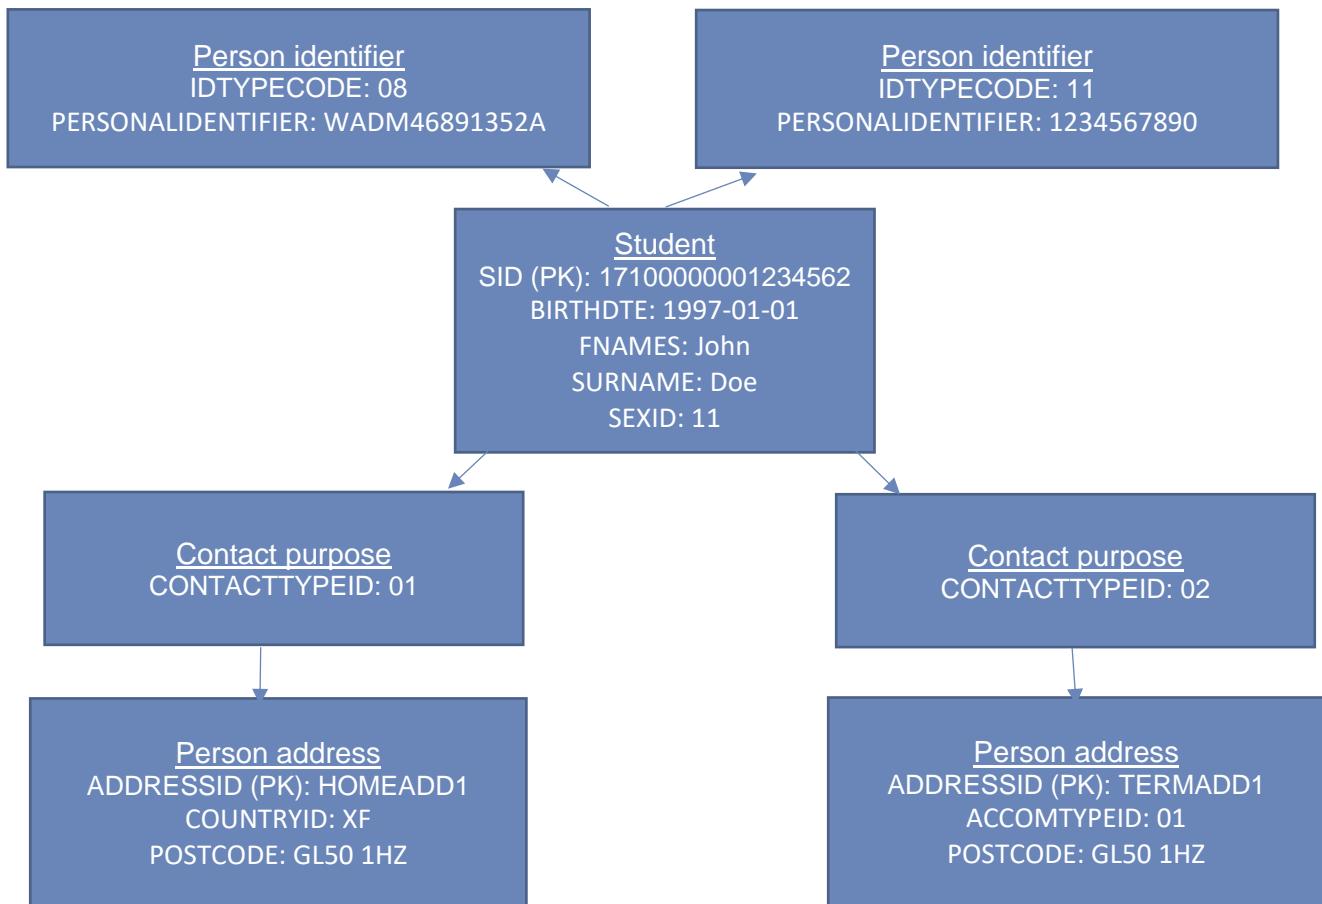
Person identifier
IDTYPECODE: 08
PERSONALIDENTIFIER: WADM46891352A

Person identifier
IDTYPECODE: 11
PERSONALIDENTIFIER: 1234567890

Student
SID (PK): 17100000001234562
BIRTHDTE: 1997-01-01
FNAMES: John
SURNAME: Doe
SEXID: 11

Contact purpose
CONTACTTYPEID: 01

Contact purpose
CONTACTTYPEID: 02

Person address
ADDRESSID (PK): HOMEADD1
COUNTRYID: XF
POSTCODE: GL50 1HZ

Person address
ADDRESSID (PK): TERMADD1
ACCOMTYPEID: 01
POSTCODE: GL50 1HZ